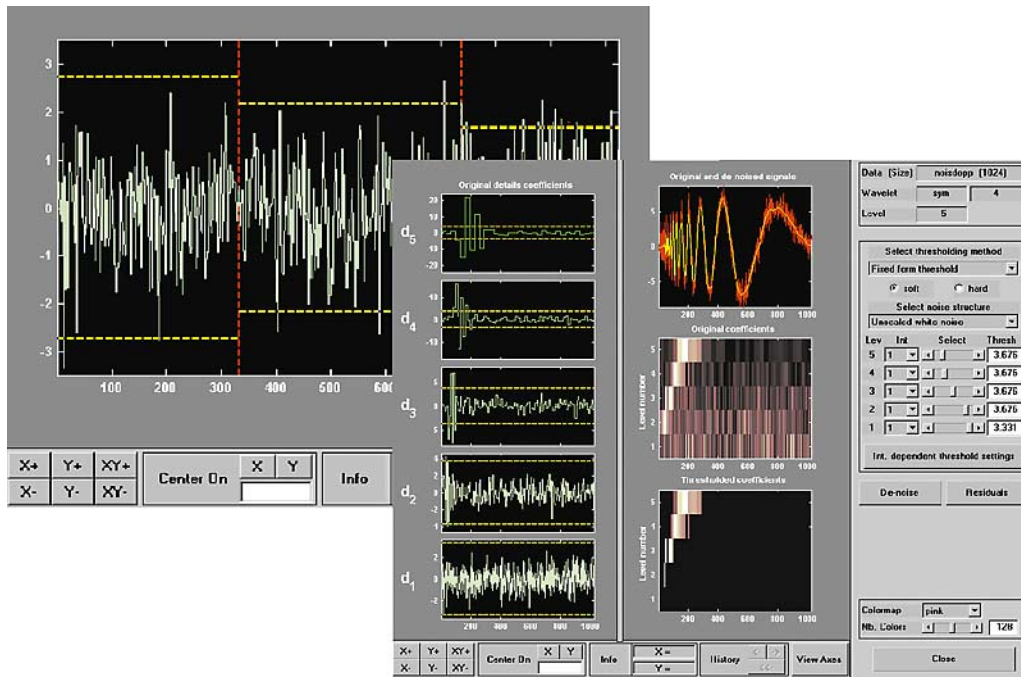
3
2
1
0
-1
-2
-3
100 200 300 400 500 600

X+ Y+ XY+
X- Y- XY-
Center On X Y
Info

Original details coefficients
$d_5$
20
10
0
-10
-20
$d_4$
10
0
-10
$d_3$
5
0
-5
$d_2$
2
0
-2
$d_1$
2
0
-2
200 400 600 800 1000

Original and de-noised signals
5
0
-5
200 400 600 800 1000
Original coefficients
Level number
5
4
3
2
1
200 400 600 800 1000
Thresholded coefficients
Level number
5
4
3
2
1
200 400 600 800 1000

X+ Y+ XY+
X- Y- XY-
Center On X Y
Info
X =
Y =
History
View Axes

Data (Size) noisdopp (1024)
Wavelet sym 4
Level 5

Select thresholding method
Fixed form threshold
soft hard
Select noise structure
Unscaled white noise

| Lev | Int | Select | Thresh |
|---|---|---|---|
| 5 | 1 | | 3.675 |
| 4 | 1 | | 3.675 |
| 3 | 1 | | 3.675 |
| 2 | 1 | | 3.675 |
| 1 | 1 | | 3.331 |

Int. dependent threshold settings

De-noise
Residuals

Colormap pink
Nb. Colors 128

Close